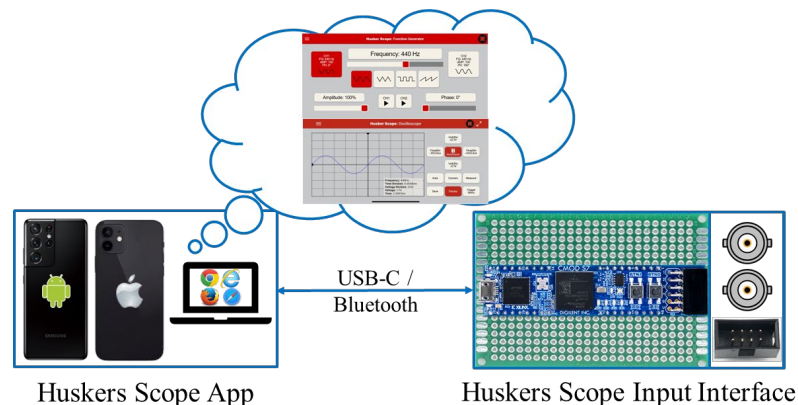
Huskers Scope: Function Generator

Frequency: 440 Hz

Amplitude: 100%

Phase: 0°

Huskers Scope: Oscilloscope

USB-C / Bluetooth

SAMSUNG

CMOD S7

DIGILENT INC.

Huskers Scope App

Huskers Scope Input Interface